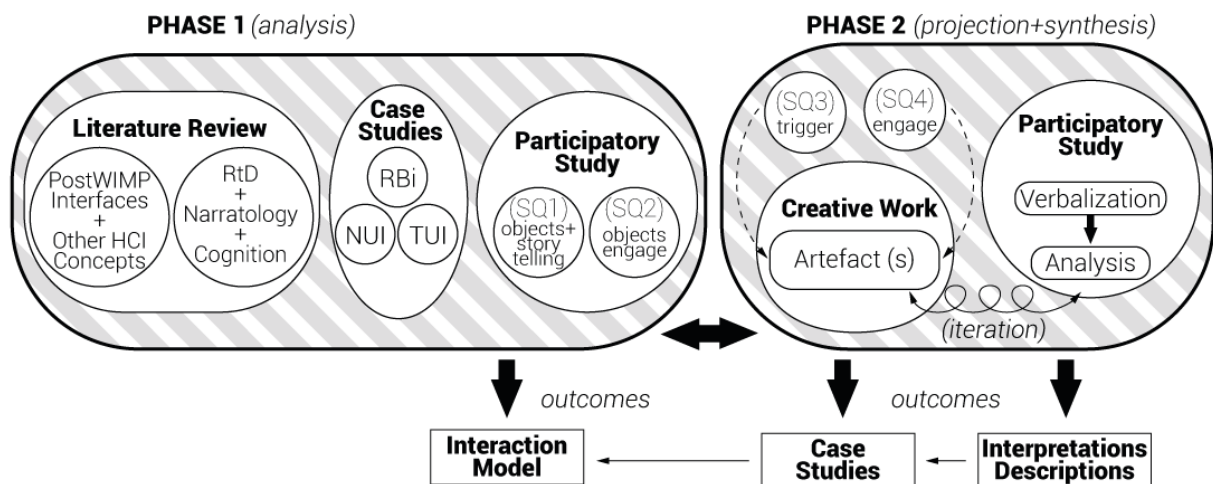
PHASE 1 (analysis)

Literature Review

PostWIMP Interfaces + Other HCI Concepts

RtD + Narratology + Cognition

Case Studies

RBi

NUI

TUI

Participatory Study

(SQ1) objects+ story telling

(SQ2) objects engage

PHASE 2 (projection+synthesis)

(SQ3) trigger

(SQ4) engage

Creative Work

Artefact (s)

Participatory Study

Verbalization

Analysis

(iteration)

outcomes

outcomes

Interaction Model

Case Studies

Interpretations Descriptions